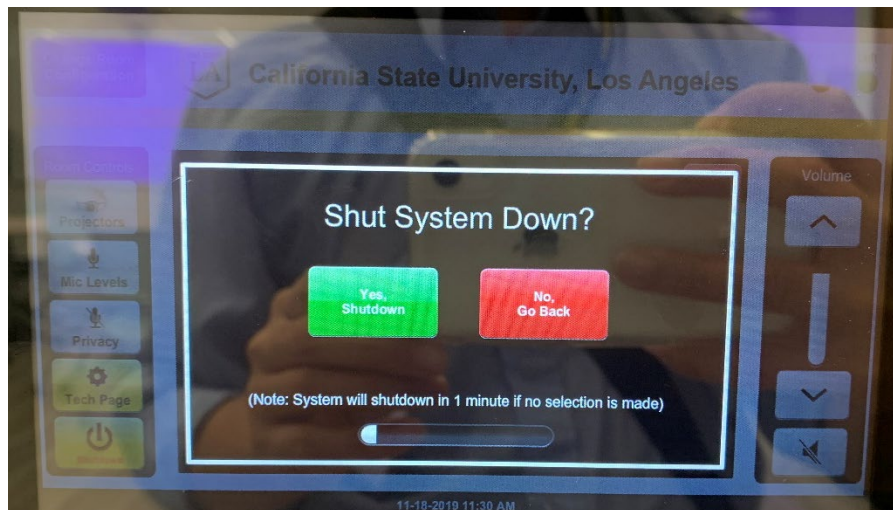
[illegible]

LA California State University, Los Angeles

Room Controls

Projectors

Mic Levels

Privacy

Tech Page

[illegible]

Shut System Down?

Yes, Shutdown

No, Go Back

(Note: System will shutdown in 1 minute if no selection is made)

Volume

11-18-2019 11:30 AM